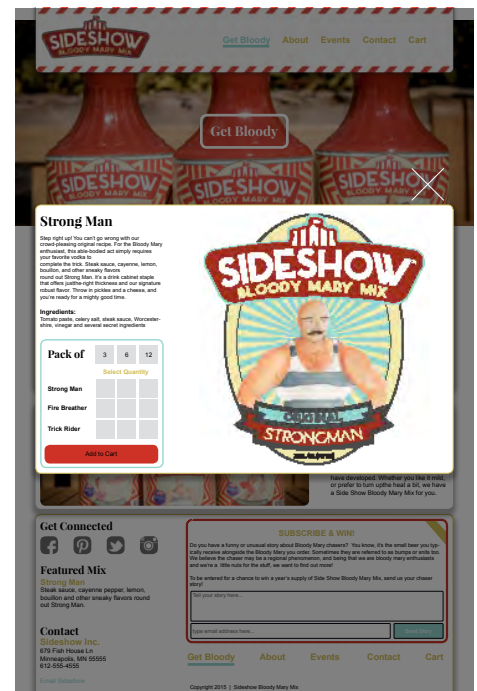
SIDESHOW BLOODY MARY MIX

Get Bloody About Events Contact Cart

Get Bloody

SIDESHOW BLOODY MARY MIX

SIDESHOW BLOODY MARY MIX

SIDESHOW BLOODY MARY MIX

Strong Man

Step right up! You can't go wrong with our crowd-pleasing original recipe. For the Bloody Mary enthusiast, this able-bodied act simply requires your favorite vodka to complete the trick. Steak sauce, cayenne, lemon, bouillon, and other sneaky flavors round out Strong Man. It's a drink cabinet staple that offers justthe-right thickness and our signature robust flavor. Throw in pickles and a cheese, and you're ready for a mighty good time.

Ingredients:
Tomato paste, celery salt, steak sauce, Worcestershire, vinegar and several secret ingredients

| Pack of | 3 | 6 | 12 |
|---|---|---|---|
| | Select Quantity | | |
| Strong Man | | | |
| Fire Breather | | | |
| Trick Rider | | | |

Add to Cart

SIDESHOW BLOODY MARY MIX

ORIGINAL

STRONGMAN

have developed. Whether you like it mild, or prefer to turn upthe heat a bit, we have a Side Show Bloody Mary Mix for you.

Get Connected

Featured Mix

Strong Man

Steak sauce, cayenne pepper, lemon, bouillon and other sneaky flavors round out Strong Man.

Contact

Sideshow Inc.

679 Fish House Ln
Minneapolis, MN 55555
612-555-4555

Email Sideshow

SUBSCRIBE & WIN!

Do you have a funny or unusual story about Bloody Mary chasers? You know, it's the small beer you typically receive alongside the Bloody Mary you order. Sometimes they are referred to as bumps or snits too. We believe the chaser may be a regional phenomenon, and being that we are bloody mary enthusiasts and we're a little nuts for the stuff, we want to find out more!

To be entered for a chance to win a year's supply of Side Show Bloody Mary Mix, send us your chaser story!

Tell your story here...

type email address here...

Send Story

Get Bloody About Events Contact Cart

Copyright 2015 | Sideshow Bloody Mary Mix